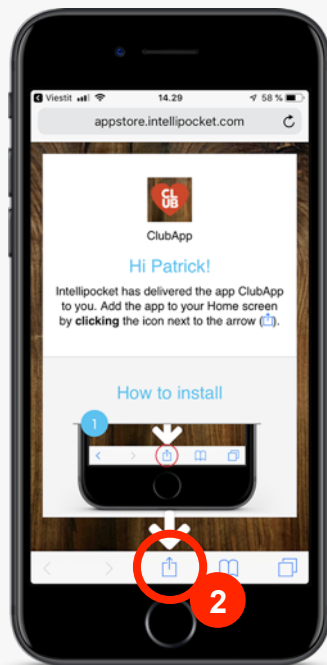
Viestit 14.29 58 %

appstore.intellipocket.com

CL UB

ClubApp

Hi Patrick!

Intellipocket has delivered the app ClubApp to you. Add the app to your Home screen by **clicking** the icon next to the arrow.

How to install

1

2